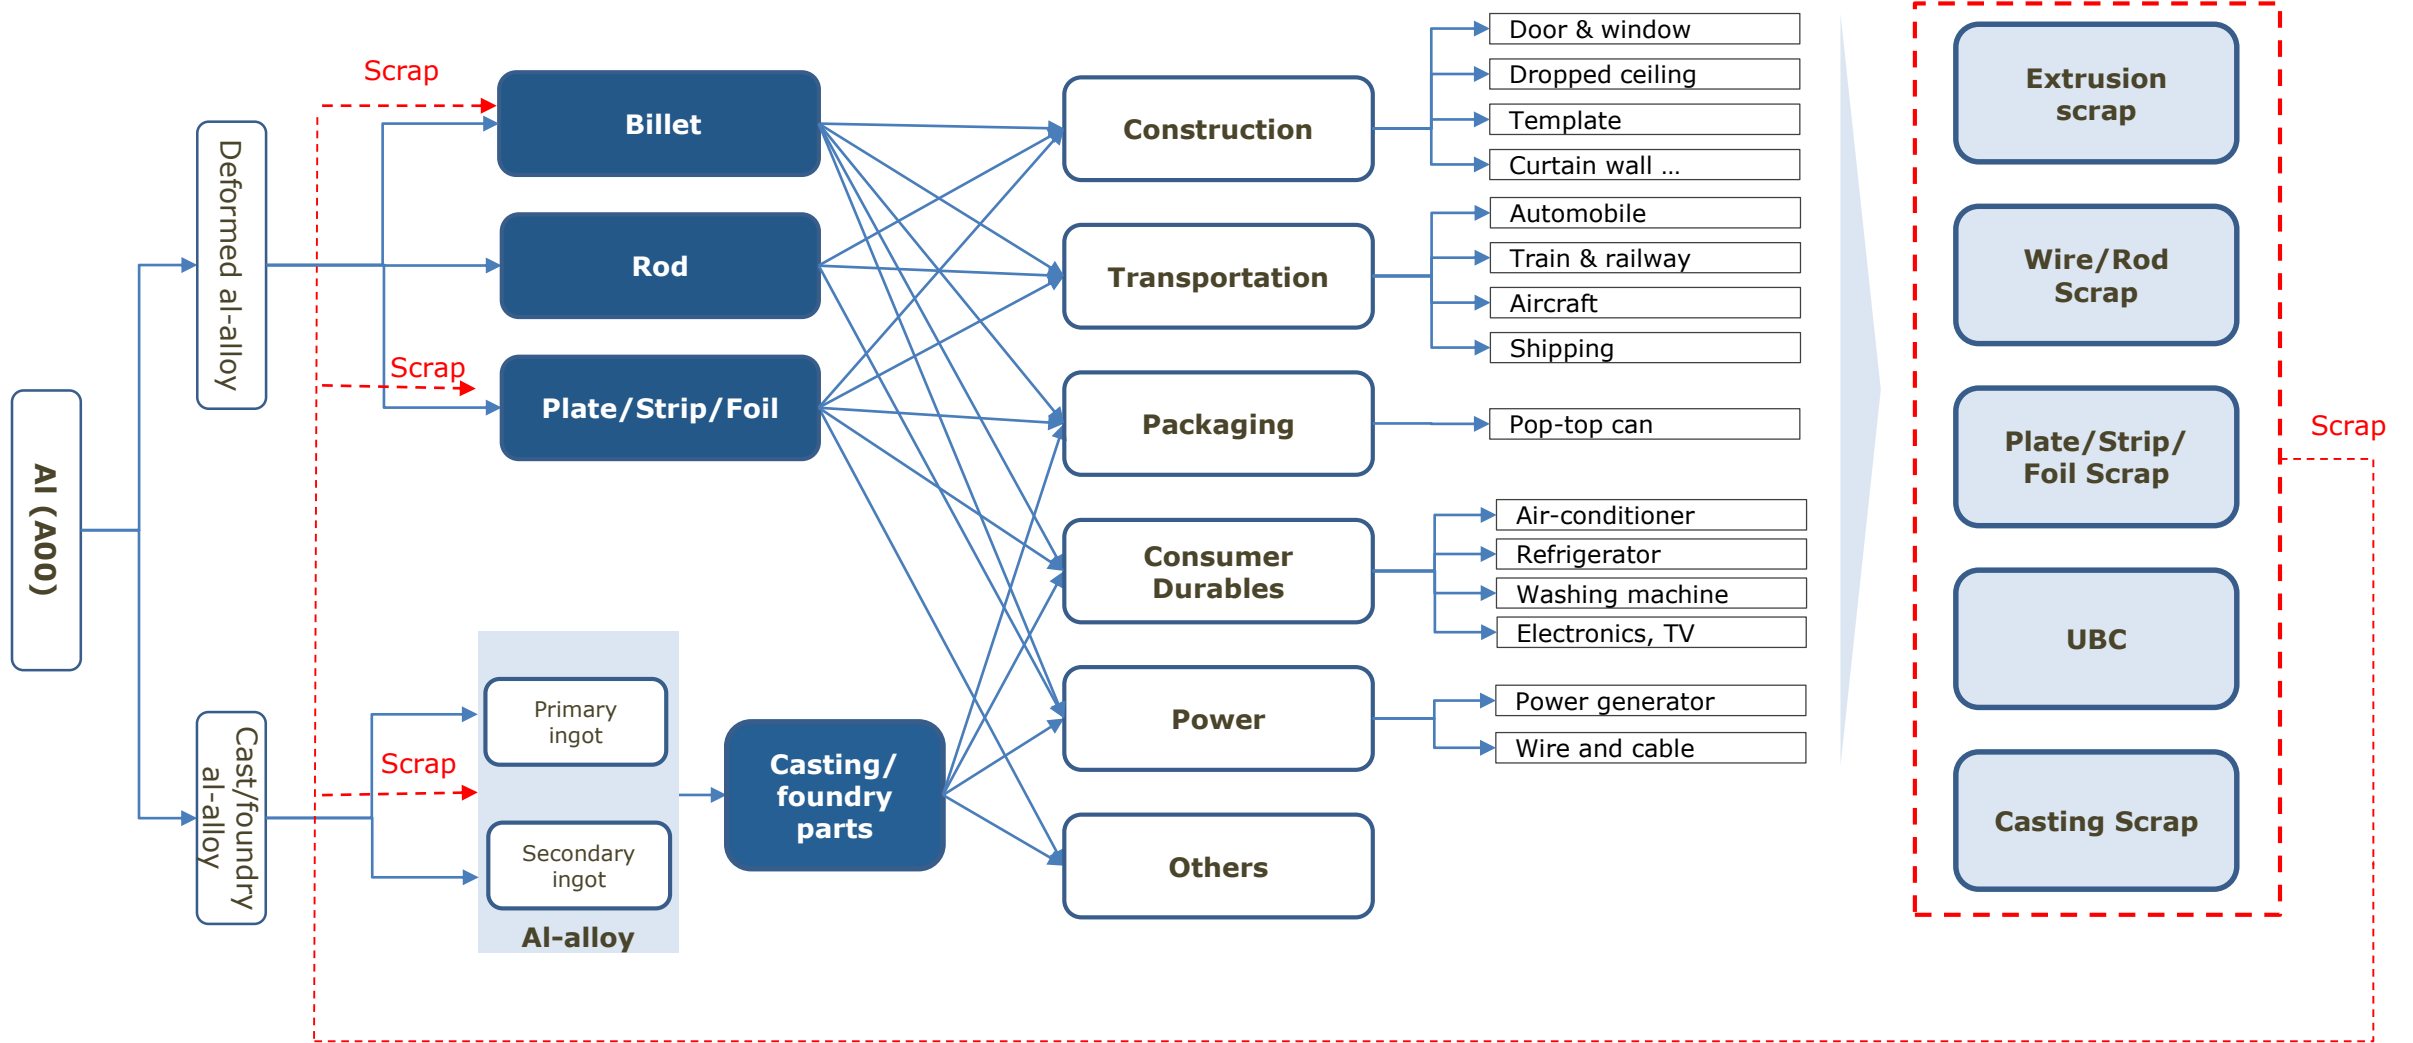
Al (A00)

Deformed al-alloy

Cast/foundry al-alloy

Scrap

Billet

Rod

Scrap

Plate/Strip/Foil

Scrap

Primary ingot

Secondary ingot

Al-alloy

Casting/ foundry parts

Construction

Transportation

Packaging

Consumer Durables

Power

Others

Door & window

Dropped ceiling

Template

Curtain wall ...

Automobile

Train & railway

Aircraft

Shipping

Pop-top can

Air-conditioner

Refrigerator

Washing machine

Electronics, TV

Power generator

Wire and cable

Extrusion scrap

Wire/Rod Scrap

Plate/Strip/ Foil Scrap

UBC

Casting Scrap

Scrap